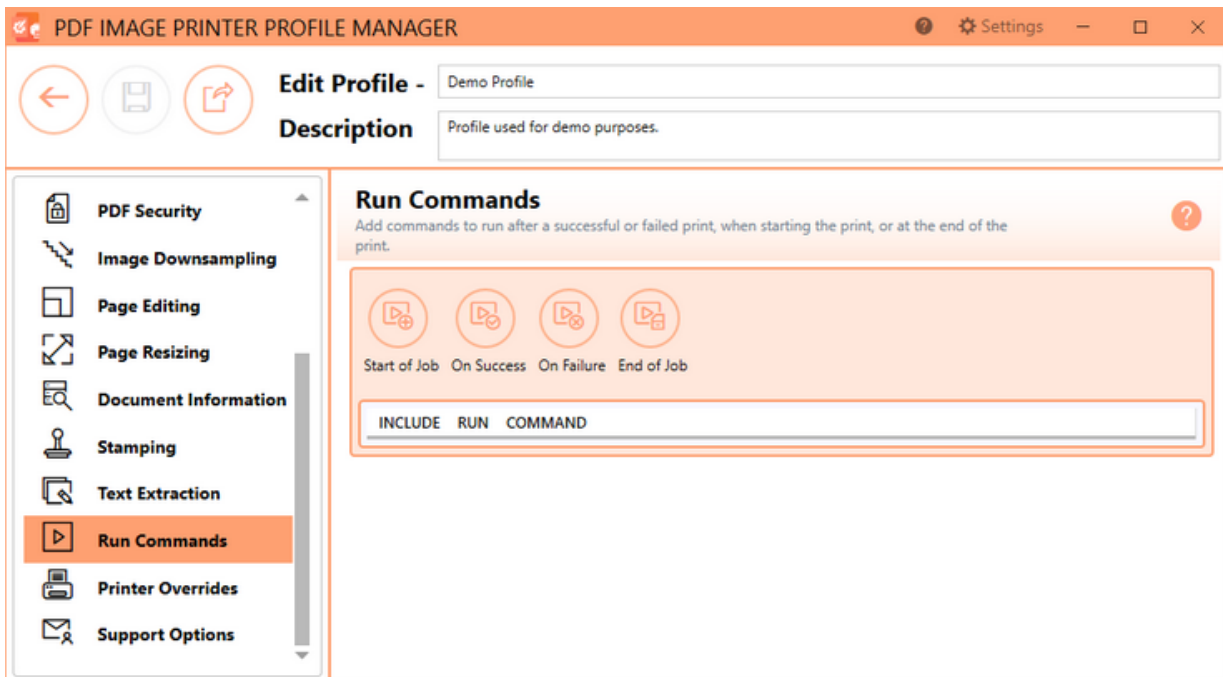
PDF IMAGE PRINTER PROFILE MANAGER

Settings

Edit Profile - Demo Profile

Description Profile used for demo purposes.

PDF Security
Image Downsampling
Page Editing
Page Resizing
Document Information
Stamping
Text Extraction
Run Commands
Printer Overrides
Support Options

Run Commands

Add commands to run after a successful or failed print, when starting the print, or at the end of the print.

Start of Job On Success On Failure End of Job

| INCLUDE | RUN | COMMAND |
|---|---|---|